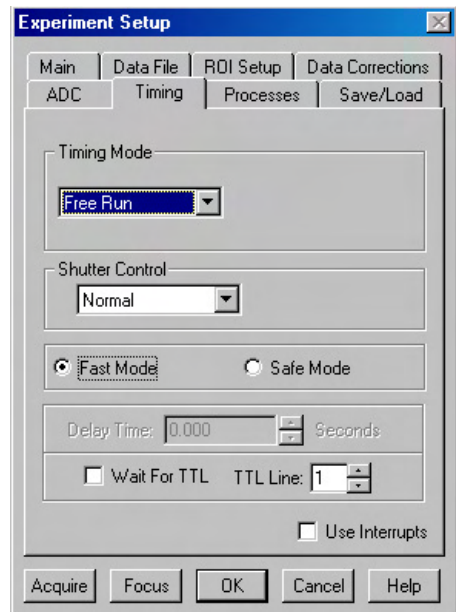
Experiment Setup

Main | Data File | ROI Setup | Data Corrections
ADC | Timing | Processes | Save/Load

Timing Mode
Free Run

Shutter Control
Normal

Fast Mode
Safe Mode

Delay Time: 0.000 Seconds

Wait For TTL
TTL Line: 1

Use Interrupts

Acquire | Focus | OK | Cancel | Help